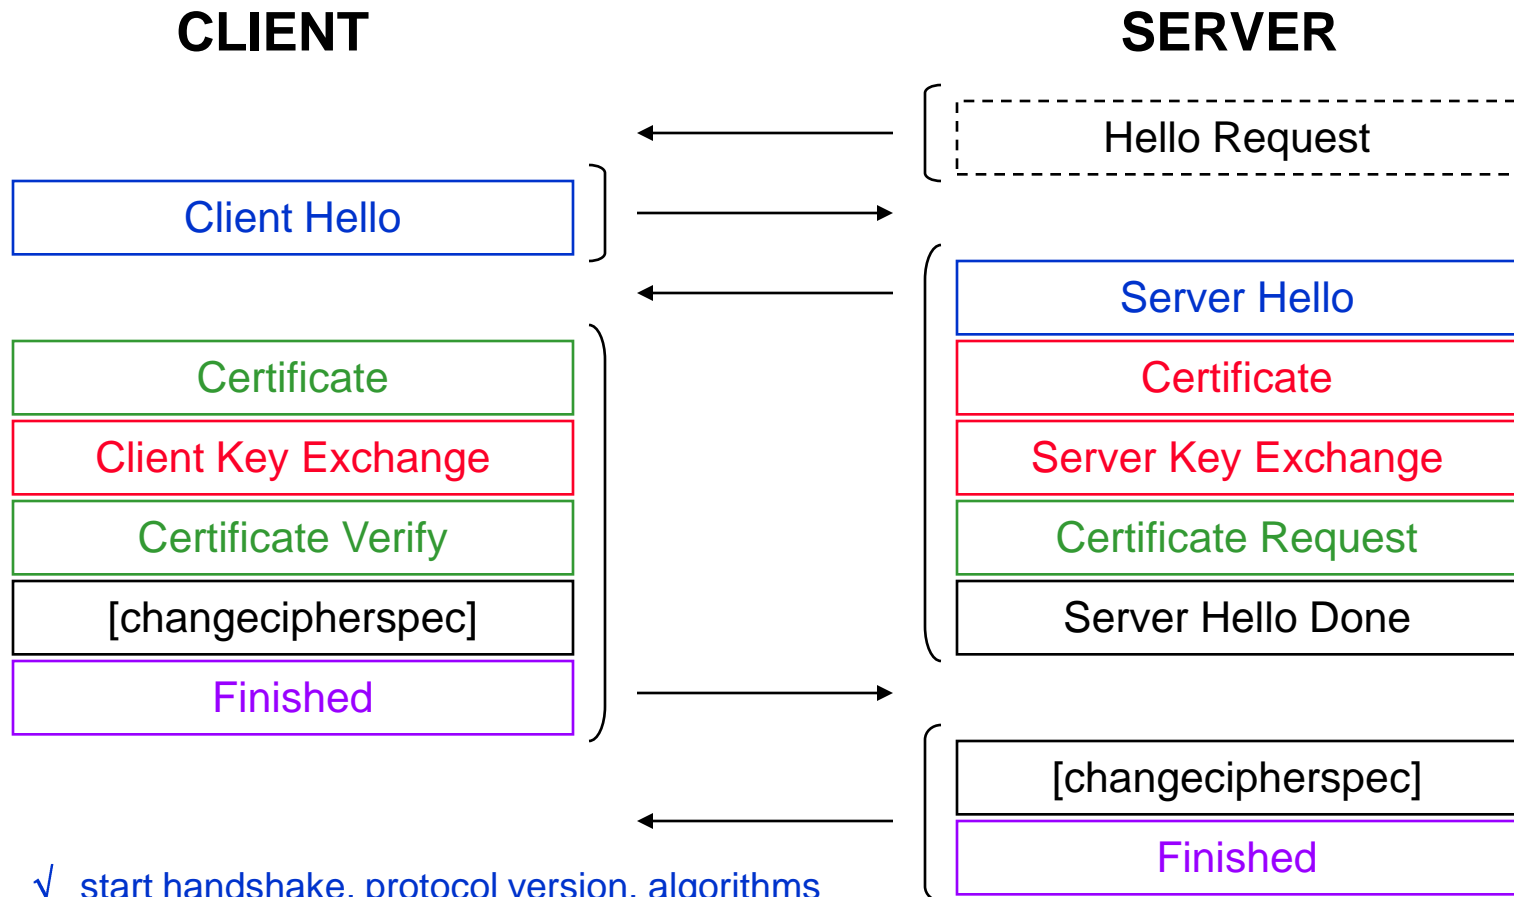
CLIENT

SERVER

Hello Request

Client Hello

Server Hello

Certificate

Server Key Exchange

Certificate Request

Server Hello Done

Certificate

Client Key Exchange

Certificate Verify

[changecipherspec]

Finished

[changecipherspec]

Finished

√ start handshake, protocol version, algorithms